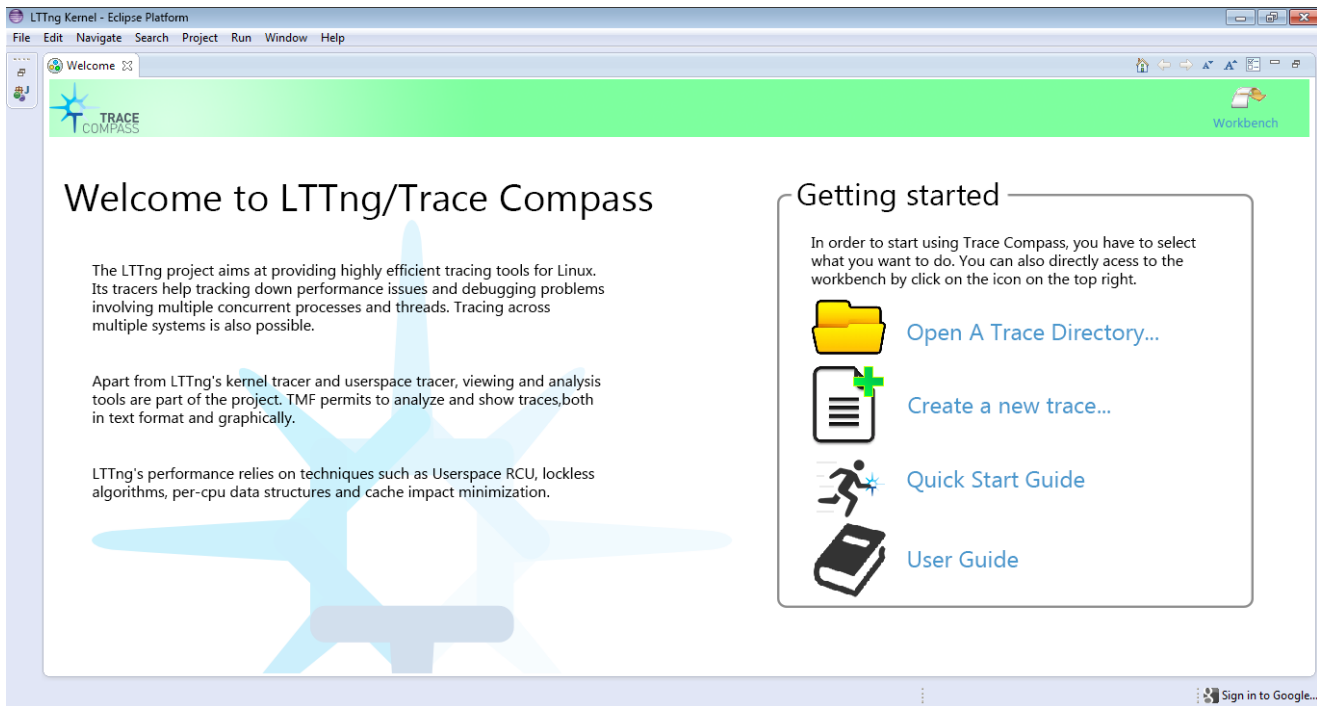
LTTng Kernel - Eclipse Platform

File Edit Navigate Search Project Run Window Help

Welcome

TRACE COMPASS

Workbench

Welcome to LTTng/Trace Compass

The LTTng project aims at providing highly efficient tracing tools for Linux. Its tracers help tracking down performance issues and debugging problems involving multiple concurrent processes and threads. Tracing across multiple systems is also possible.

Apart from LTTng's kernel tracer and userspace tracer, viewing and analysis tools are part of the project. TMF permits to analyze and show traces,both in text format and graphically.

LTTng's performance relies on techniques such as Userspace RCU, lockless algorithms, per-cpu data structures and cache impact minimization.

Getting started

In order to start using Trace Compass, you have to select what you want to do. You can also directly acess to the workbench by click on the icon on the top right.

Open A Trace Directory...

Create a new trace...

Quick Start Guide

User Guide

Sign in to Google...